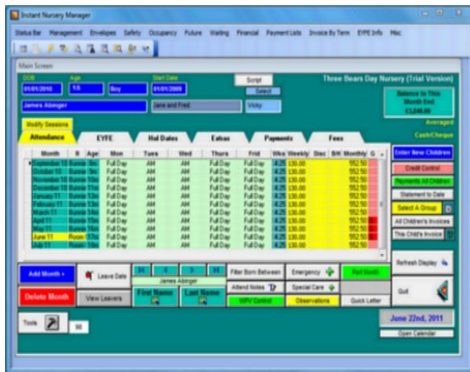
Instant Nursery Manager

Status Bar Management Envelopes Safety Occupancy Future Waiting Financial Payment Lists Invoice By Term EYFE Info Misc

Main Screen

DOB Age Start Date

01/01/2010 1.5 Boy 01/01/2009

Script

Select

Three Bears Day Nursery (Trial Version)

James Abinger Jane and Fred Vicky

Balance to This Month End £1,646.00

Averaged

Cash/Cheque

Modify Sessions

Attendance EYFE Hol Dates Extras Payments Fees

| Month | R | Age | Mon | Tues | Wed | Thurs | Frid | Wks | Weekly | Disc | B/K | Monthly | G |
|---|---|---|---|---|---|---|---|---|---|---|---|---|---|
| September 10 | Bunnie | 8m | Full Day | AM | AM | Full Day | Full Day | 4.25 | 136.00 | | | 552.50 | |
| October 10 | Bunnie | 9m | Full Day | AM | AM | Full Day | Full Day | 4.25 | 136.00 | | | 552.50 | |
| November 10 | Bunnie | 10m | Full Day | AM | AM | Full Day | Full Day | 4.25 | 136.00 | | | 552.50 | |
| December 10 | Bunnie | 11m | Full Day | AM | AM | Full Day | Full Day | 4.25 | 136.00 | | | 552.50 | |
| January 11 | Bunnie | 12m | Full Day | AM | AM | Full Day | Full Day | 4.25 | 136.00 | | | 552.50 | |
| February 11 | Bunnie | 13m | Full Day | AM | AM | Full Day | Full Day | 4.25 | 136.00 | | | 552.50 | |
| March 11 | Bunnie | 14m | Full Day | AM | AM | Full Day | Full Day | 4.25 | 136.00 | | | 552.50 | |
| April 11 | Bunnie | 15m | Full Day | AM | AM | Full Day | Full Day | 4.25 | 136.00 | | | 552.50 | |
| May 11 | Bunnie | 16m | Full Day | AM | AM | Full Day | Full Day | 4.25 | 136.00 | | | 552.50 | |
| June 11 | Bunnie | 17m | Full Day | AM | AM | Full Day | Full Day | 4.25 | 136.00 | | | 552.50 | |
| July 11 | Rosie | 18m | Full Day | AM | AM | Full Day | Full Day | 4.25 | 136.00 | | | 552.50 | |

Enter New Children

Credit Control

Payments All Children

Statement to Date

Select A Group

All Children's Invoices

The Child's Invoice

Add Month Leave Date James Abinger First Name Last Name Filter Born Between Emergency Part Month

Delete Month View Leavers Attend Notes Special Care WPV Control Observations Quick Letter

Refresh Display

Quit

Tools 50

June 22nd, 2011

Open Calendar